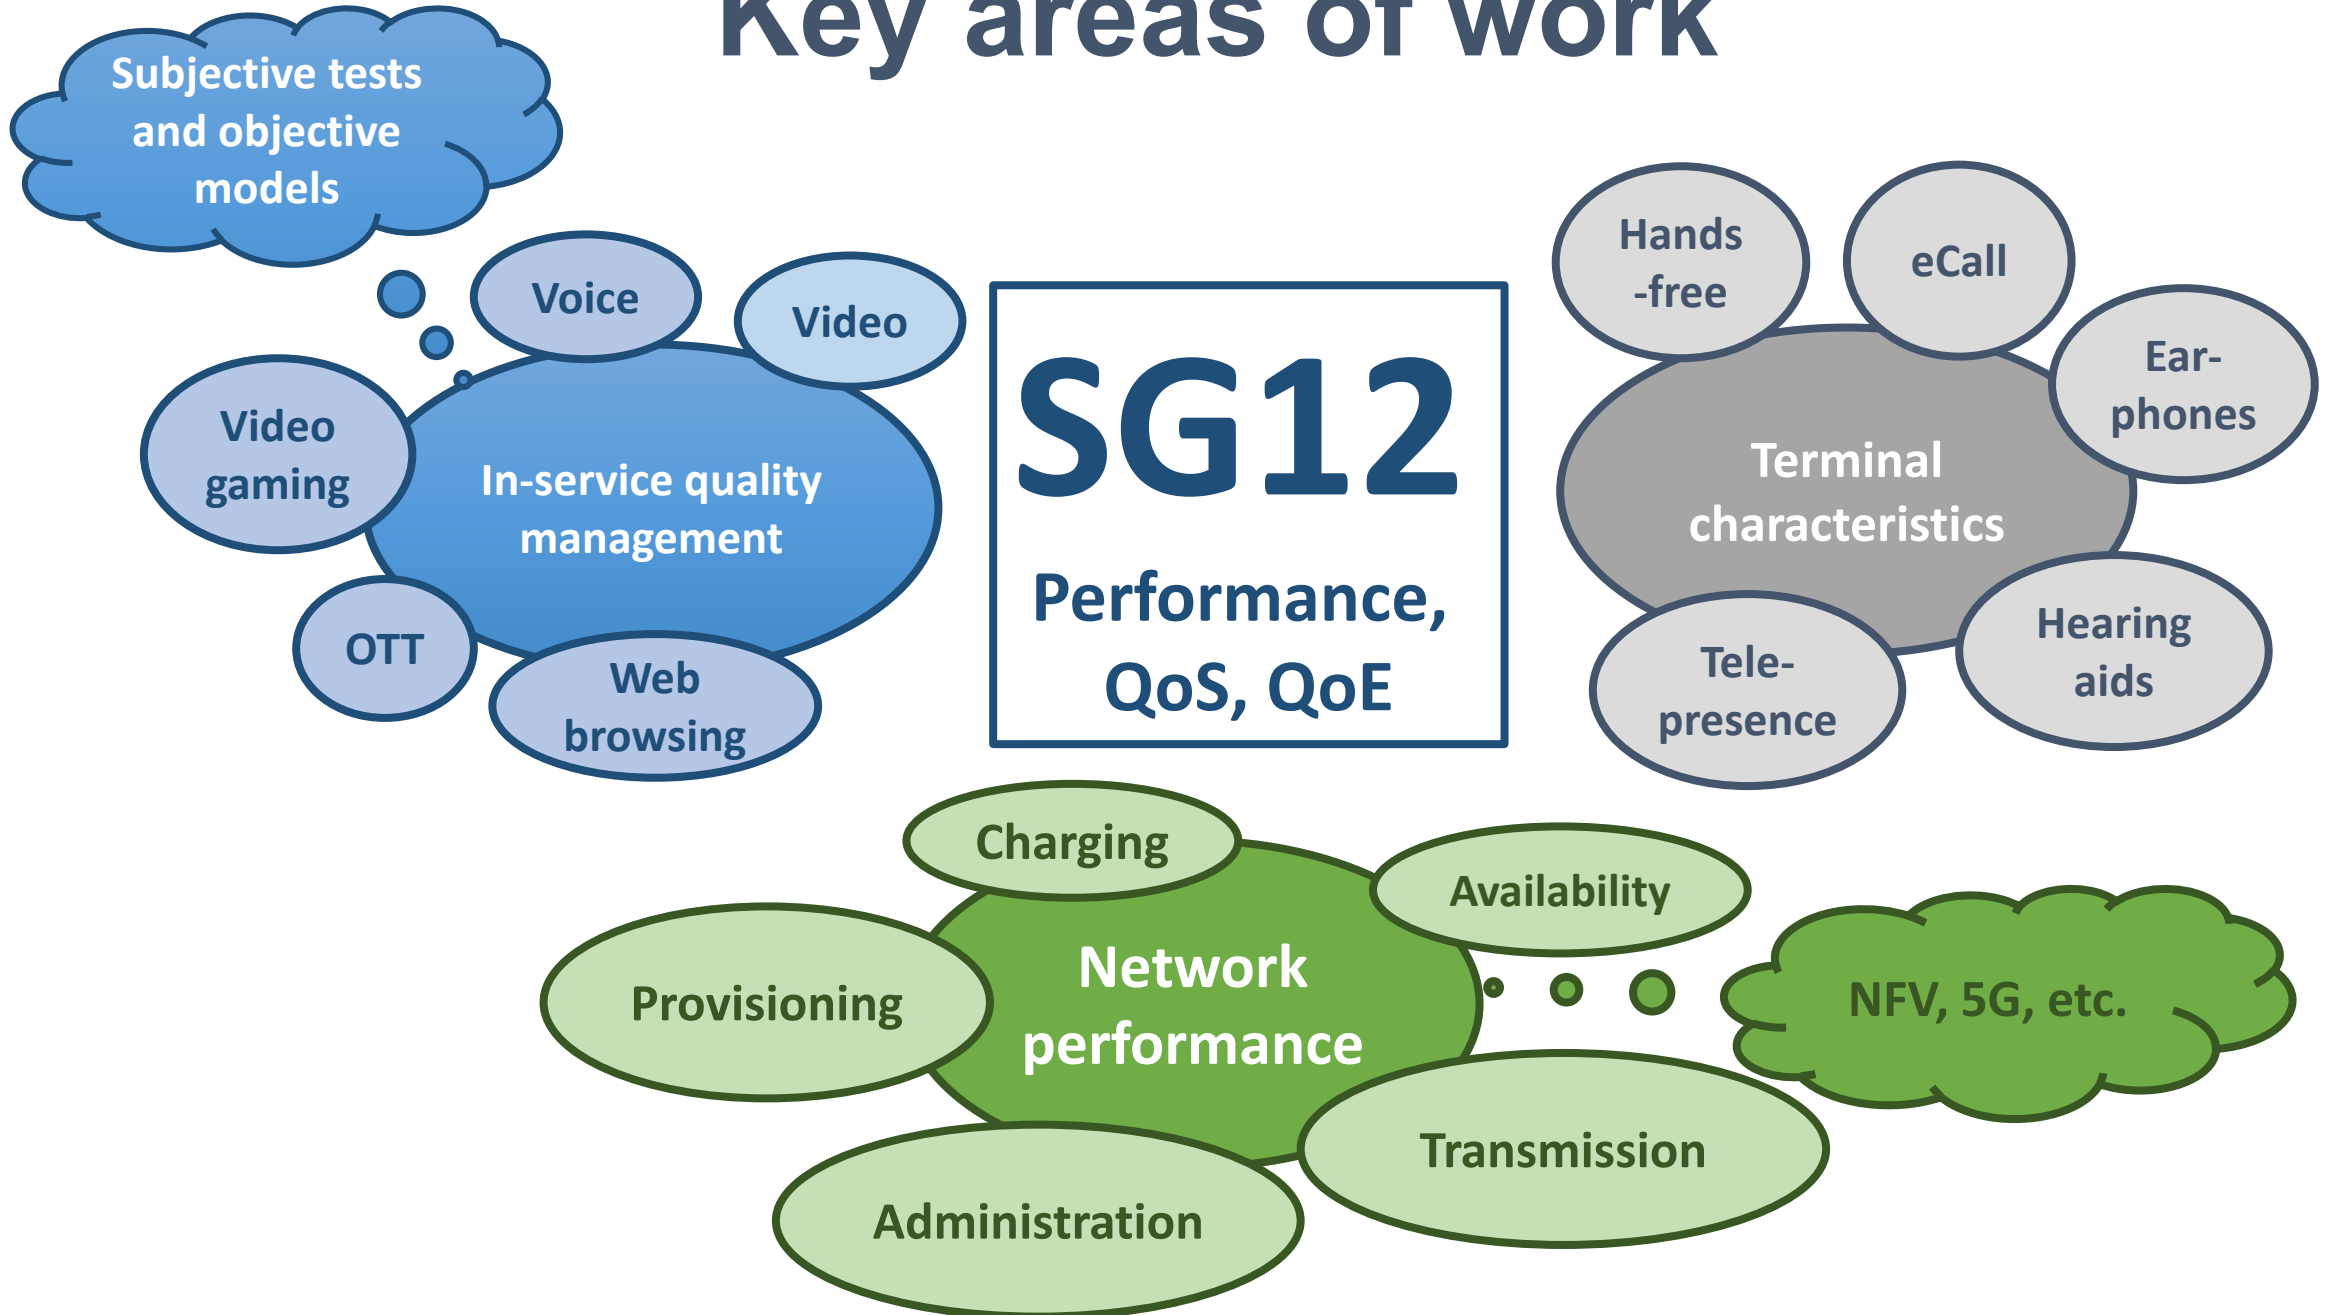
Key areas of work

Subjective tests and objective models

Voice

Video

Video gaming

In-service quality management

OTT

Web browsing

SG12

Performance, QoS, QoE

Hands -free

eCall

Ear-phones

Terminal characteristics

Hearing aids

Tele-presence

Charging

Availability

Provisioning

Network performance

NFV, 5G, etc.

Transmission

Administration